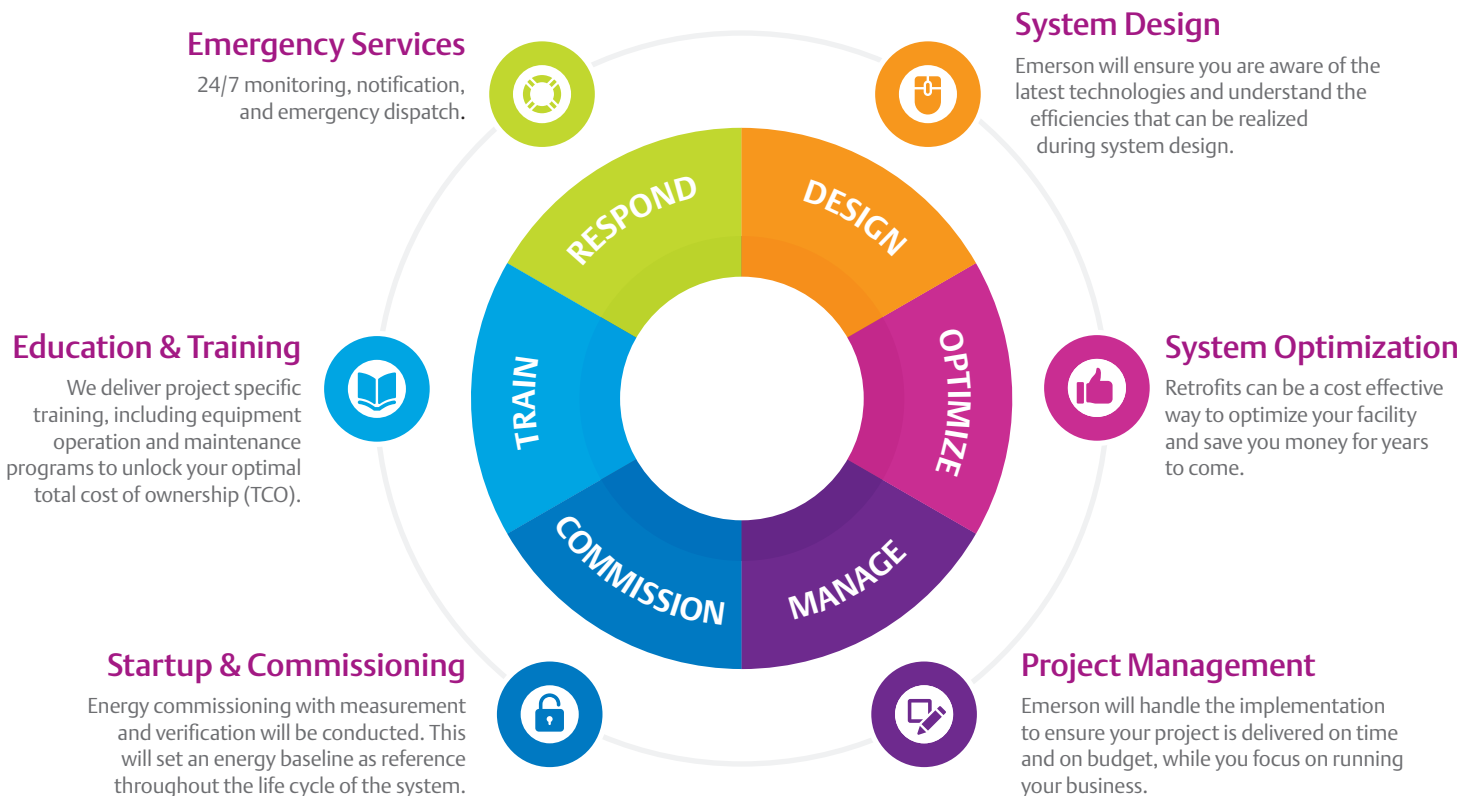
Emergency Services
24/7 monitoring, notification, and emergency dispatch.

System Design
Emerson will ensure you are aware of the latest technologies and understand the efficiencies that can be realized during system design.

RESPOND
DESIGN
OPTIMIZE
MANAGE
COMMISSION
TRAIN

Education & Training
We deliver project specific training, including equipment operation and maintenance programs to unlock your optimal total cost of ownership (TCO).

System Optimization
Retrofits can be a cost effective way to optimize your facility and save you money for years to come.

Startup & Commissioning
Energy commissioning with measurement and verification will be conducted. This will set an energy baseline as reference throughout the life cycle of the system.

Project Management
Emerson will handle the implementation to ensure your project is delivered on time and on budget, while you focus on running your business.